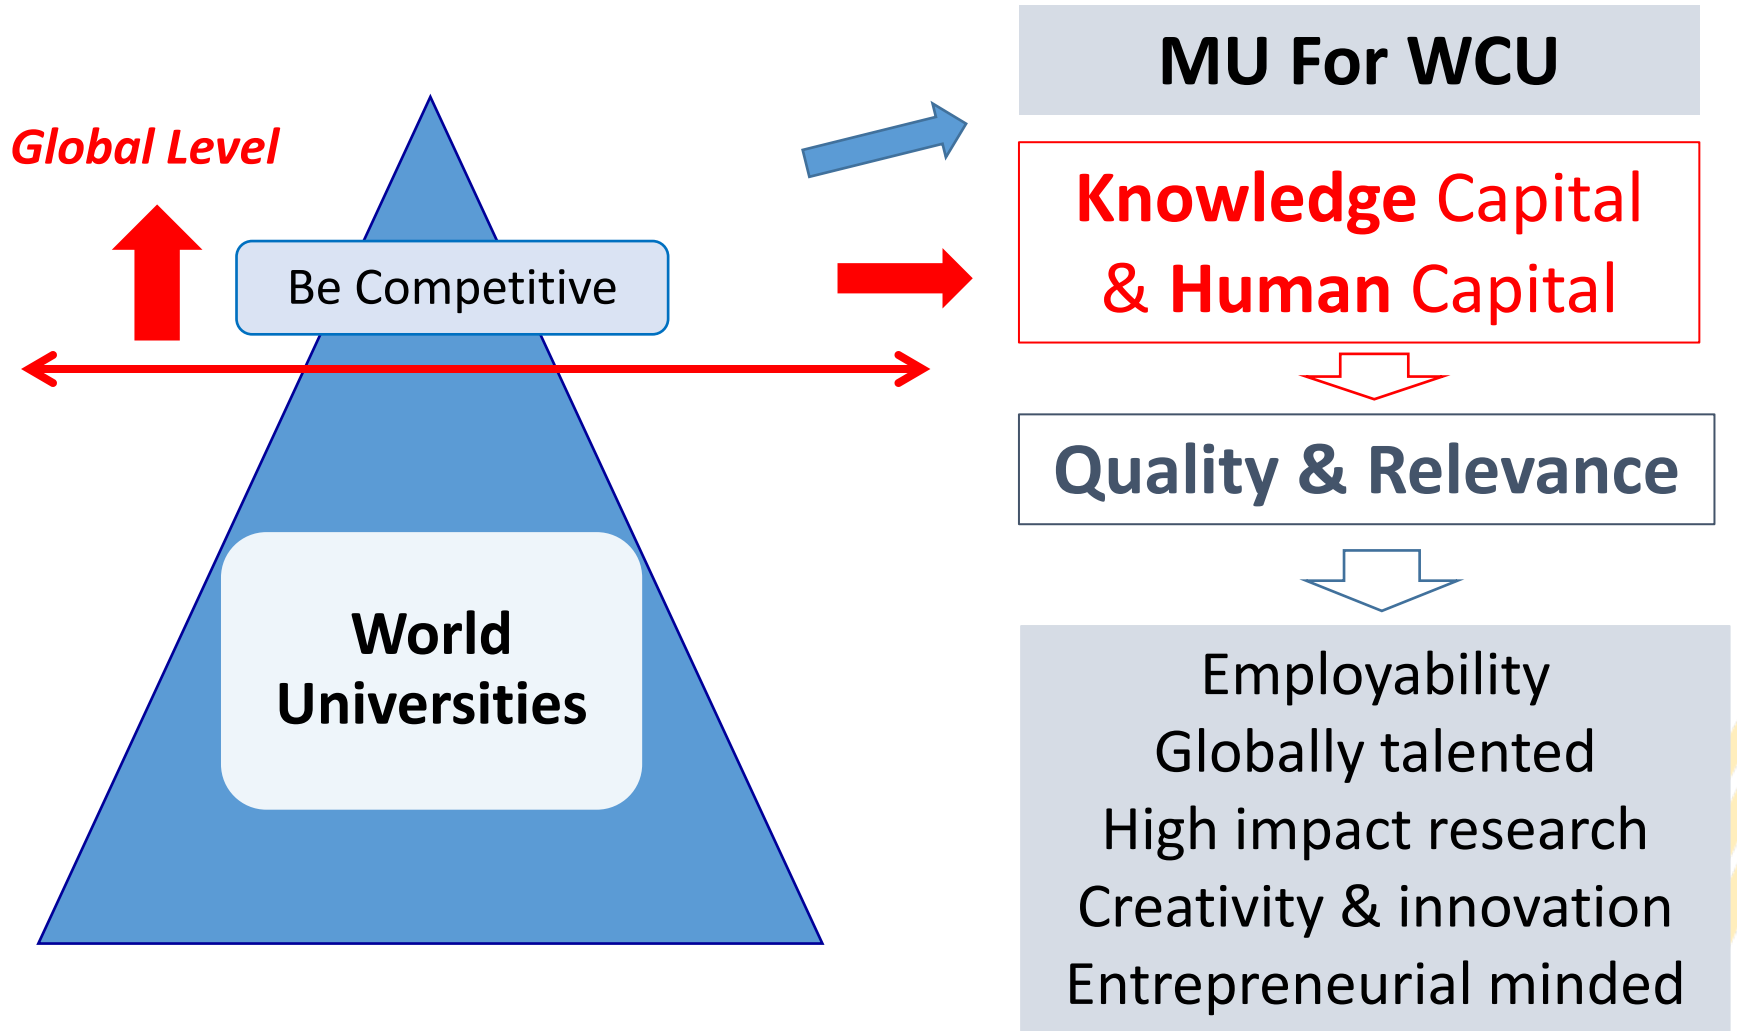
Global Level

Be Competitive

World Universities

MU For WCU

Knowledge Capital & Human Capital

Quality & Relevance

Employability
Globally talented
High impact research
Creativity & innovation
Entrepreneurial minded